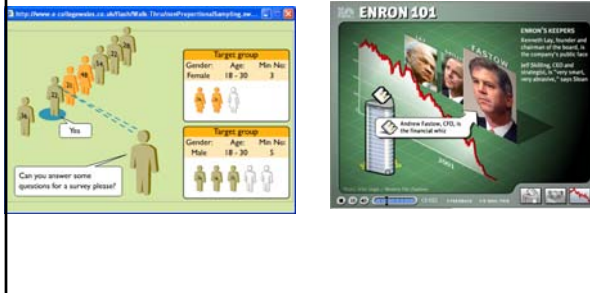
http://www.e-collegenews.co.uk/flash/Walk ThroughProportionalSampling.sw...

Target group
Gender: Female
Age: 18 - 30
Min No: 3

Yes

Target group
Gender: Male
Age: 18 - 30
Min No: 5

Can you answer some questions for a survey please?

ENRON 101

FASTOW

ENRON'S KEEPERS

Kenneth Lay, founder and chairman of the board, is the company's public face

Jeff Skilling, CEO and strategist, is "very smart, very abrasive," says Sloan

Andrew Fastow, CFO, is the financial whiz

2001

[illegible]